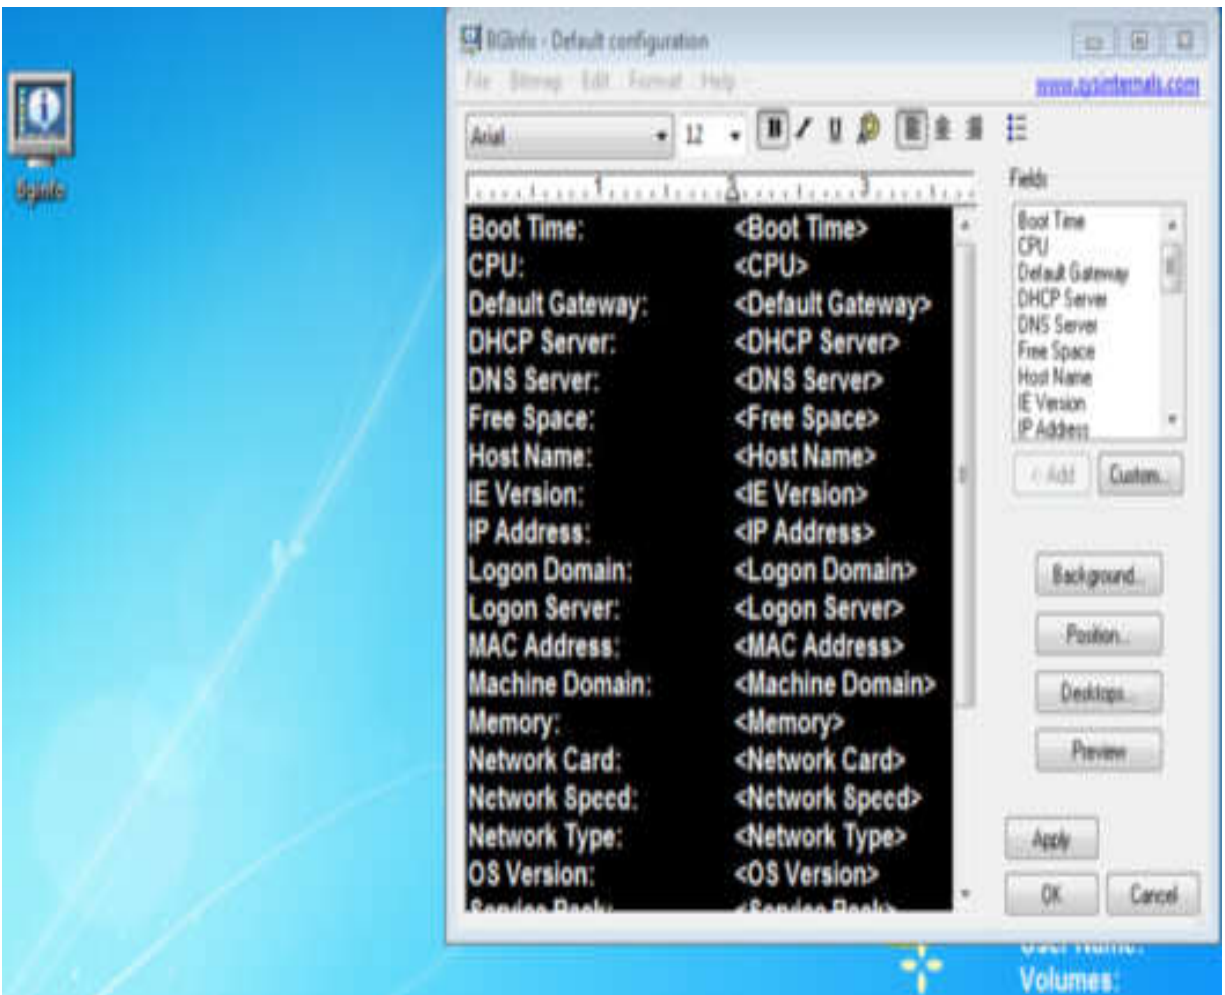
Bginfo

BGInfo - Default configuration

File Bitmap Edit Format Help

www.sysinternals.com

Arial 12

B I U

Fields

Boot Time: <Boot Time>
CPU: <CPU>
Default Gateway: <Default Gateway>
DHCP Server: <DHCP Server>
DNS Server: <DNS Server>
Free Space: <Free Space>
Host Name: <Host Name>
IE Version: <IE Version>
IP Address: <IP Address>
Logon Domain: <Logon Domain>
Logon Server: <Logon Server>
MAC Address: <MAC Address>
Machine Domain: <Machine Domain>
Memory: <Memory>
Network Card: <Network Card>
Network Speed: <Network Speed>
Network Type: <Network Type>
OS Version: <OS Version>
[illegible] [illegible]

Boot Time
CPU
Default Gateway
DHCP Server
DNS Server
Free Space
Host Name
IE Version
IP Address

< Add
Custom...

Background...
Position...
Desktops...
Preview

Apply
OK
Cancel

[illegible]
Volumes: